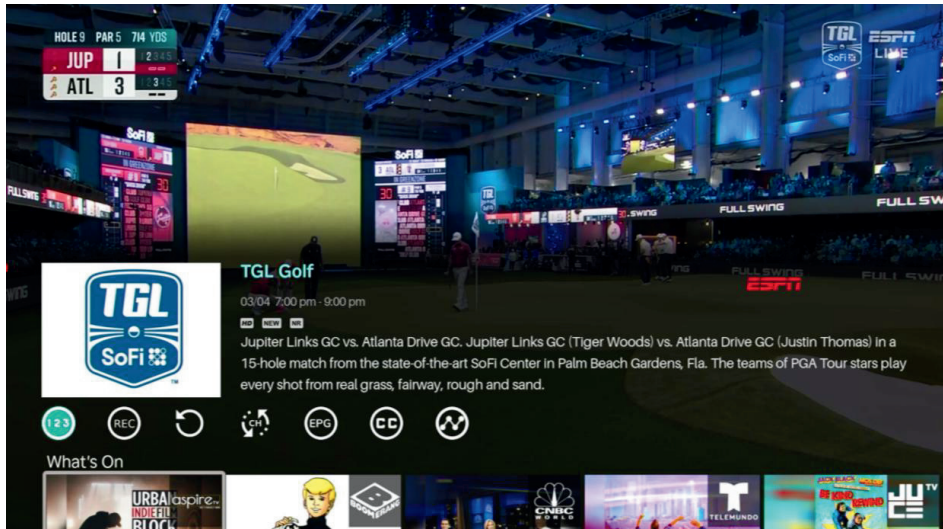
HOLE 9 PAR 5 714 YDS
JUP 1 12345
ATL 3 12345

TGL SoFi ESPN LIVE

SoFi
SoFi
FULL SWING
FULL SWING
FULL SWING
FULL SWING
ESPN

TGL SoFi

TGL Golf
03/04 7:00 pm - 9:00 pm
HD NEW NR
Jupiter Links GC vs. Atlanta Drive GC. Jupiter Links GC (Tiger Woods) vs. Atlanta Drive GC (Justin Thomas) in a 15-hole match from the state-of-the-art SoFi Center in Palm Beach Gardens, Fla. The teams of PGA Tour stars play every shot from real grass, fairway, rough and sand.

123 REC CH EPG CC

What's On
URBAL aspire INDIE FILM BLOCK
BOOMERANG
CNBC WORLD
TELEMUNDO
JUCE TV